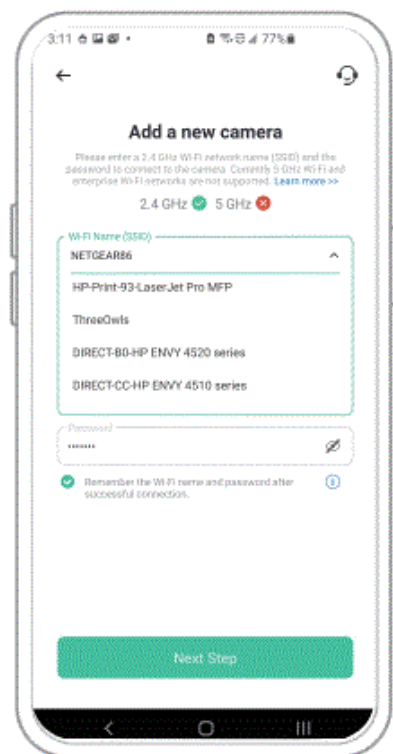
3:11 77%

Add a new camera

Please enter a 2.4 GHz Wi-Fi network name (SSID) and the password to connect to the camera. Currently 5 GHz Wi-Fi and enterprise Wi-Fi networks are not supported. Learn more >>

2.4 GHz 5 GHz

Wi-Fi Name (SSID)
NETGEAR86

HP-Print-93-LaserJet Pro MFP

ThreeOwls

DIRECT-B0-HP ENVY 4520 series

DIRECT-CC-HP ENVY 4510 series

Password
••••••••

Remember the Wi-Fi name and password after successful connection.

Next Step